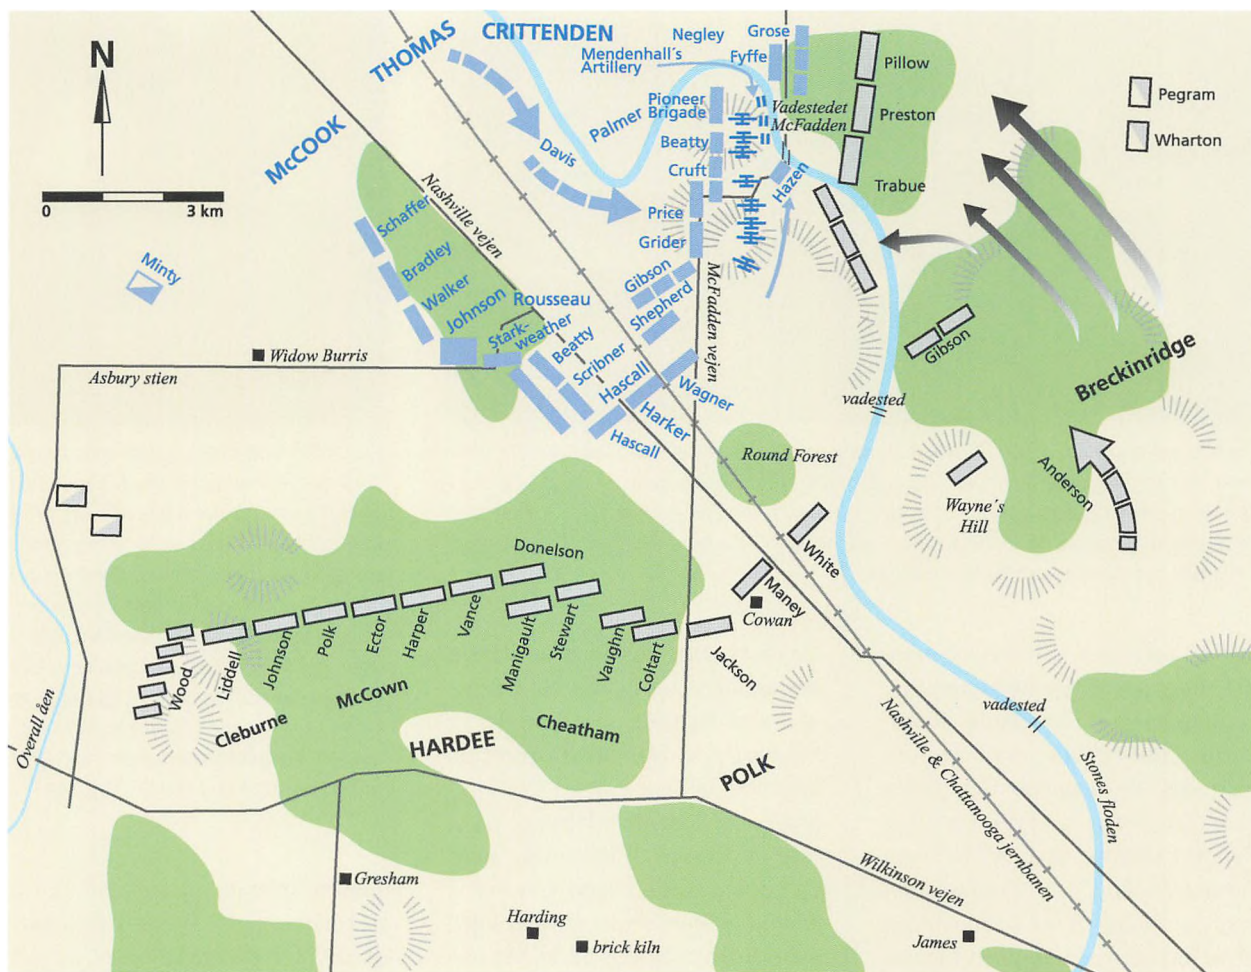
N

0 3 km

THOMAS CRITTENDEN
Negley Grose
Mendenhall's Artillery Fyffe
Pillow
Pegram
Wharton
Vadestedet McFadden
Preston
Pioneer Brigade
Palmer
Beatty
Cruft
Trabue
Davis
Hazen
McCOOK
Price
Grider
Schaffer
Nashville vejen
Bradley
Minty
Walker
Gibson
Johnson
Rousseau
Shepherd
McFadden vejen
Gibson
Stark-weather
Beatty
Widow Burris
Scribner
Breckinridge
Asbury stien
Hascall
Wagner
vadested
Harker
Hascall
Round Forest
Wayne's Hill
Anderson
White
Donelson
Maney
Cowan
Stewart
Manigault
Vance
Harper
Ector
Polk
Johnson
Liddell
Wood
Vaughn
Coltart
Jackson
McCown
Cleburne
Cheatham
HARDEE
Overall åen
POLK
vadested
Nashville & Chattanooga jernbanen
Stones floden
Wilkinson vejen
Gresham
Harding
brick kiln
James